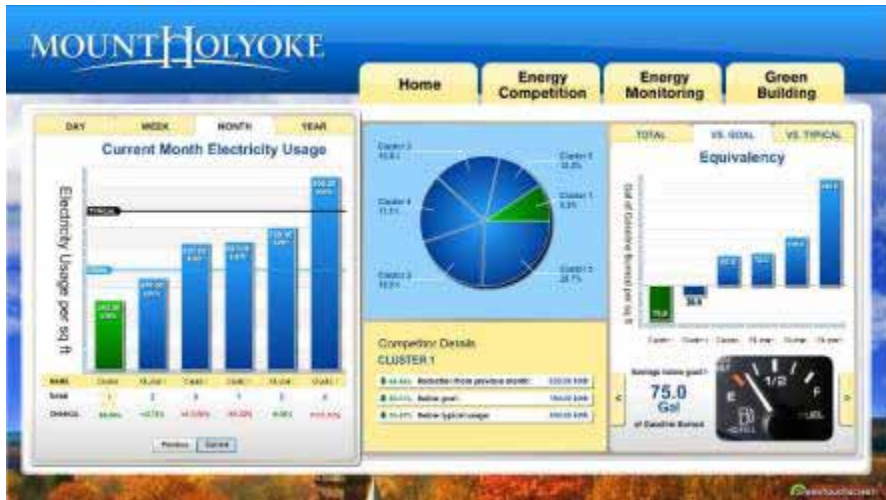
MOUNT HOLYOKE

Home

Energy Competition

Energy Monitoring

Green Building

DAY

WEEK

MONTH

YEAR

Current Month Electricity Usage

Electricity Usage per sq ft

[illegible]

Competition Details

CLUSTER 1

Reduction from previous month

Below goal

Below typical usage

TOTAL

VS. GOAL

VS. TYPICAL

Equivalency

75.0

Gal

of Gasoline Burned

E

1/2

F

<

>

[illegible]